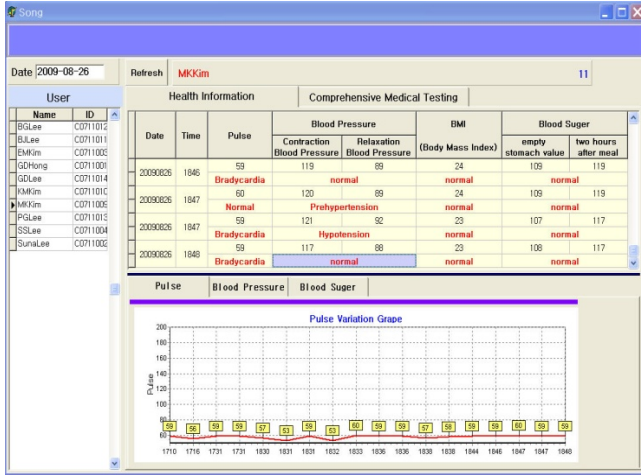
Song

Date 2009-08-26

User

| Name | ID |
|---|---|
| BGLee | C0711012 |
| BJLee | C0711011 |
| EMKim | C0711003 |
| GDHong | C0711001 |
| GDLee | C0711014 |
| KMKim | C071101C |
| MKKim | C0711009 |
| PGLee | C0711013 |
| SSLee | C0711004 |
| SunaLee | C0711002 |

Refresh MKKim 11

Health Information | Comprehensive Medical Testing

| Date | Time | Pulse | Blood Pressure: Contraction Blood Pressure | Blood Pressure: Relaxation Blood Pressure | BMI (Body Mass Index) | Blood Suger: empty stomach value | Blood Suger: two hours after meal |
|---|---|---|---|---|---|---|---|
| 20090826 | 1846 | 59 Bradycardia | 119 | 89 | 24 normal | 109 | 119 |
| | | | normal | | | normal | |
| 20090826 | 1847 | 60 Normal | 120 | 89 | 24 normal | 109 | 119 |
| | | | Prehypertension | | | normal | |
| 20090826 | 1847 | 59 Bradycardia | 121 | 92 | 23 normal | 107 | 117 |
| | | | Hypotension | | | normal | |
| 20090826 | 1848 | 59 Bradycardia | 117 | 88 | 23 normal | 108 | 117 |
| | | | normal | | | normal | |

Pulse | Blood Pressure | Blood Suger

Pulse Variation Grape

Pulse
200
180
160
140
120
100
80
60

59 56 59 59 57 53 59 53 60 59 59 57 58 59 59 60 59 59

1710 1716 1731 1731 1830 1831 1831 1832 1833 1836 1836 1838 1838 1844 1846 1847 1847 1848